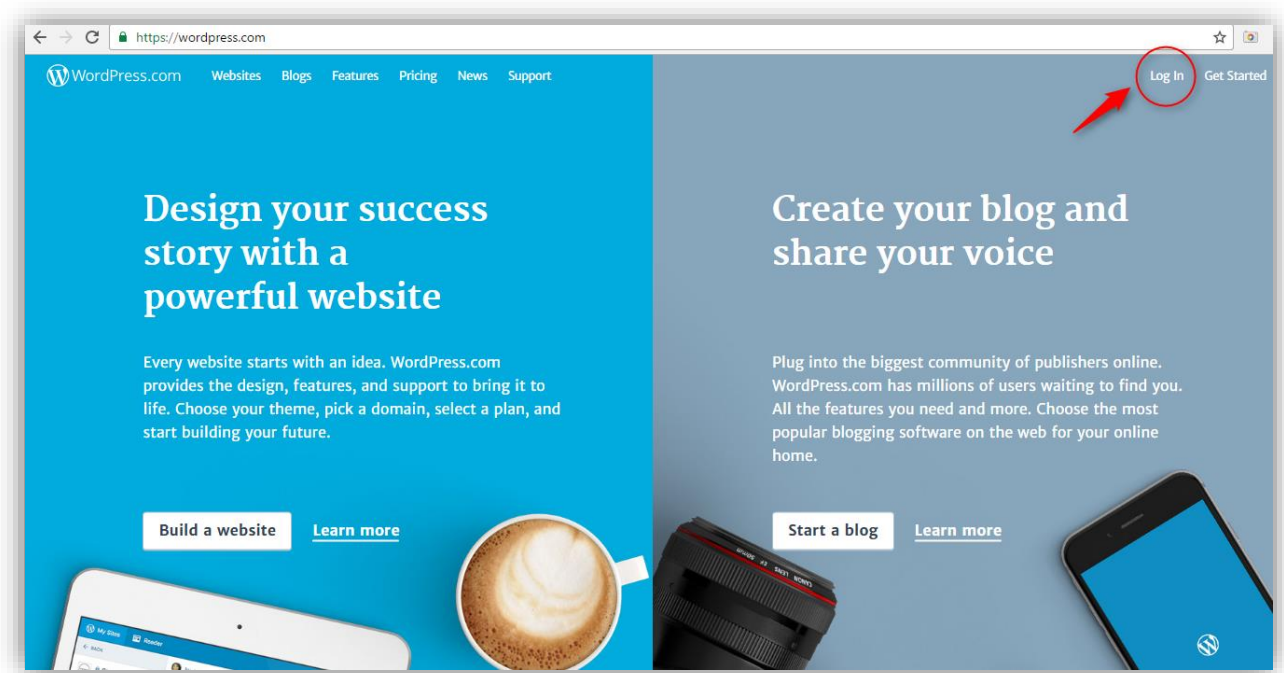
https://wordpress.com

WordPress.com Websites Blogs Features Pricing News Support

Log In Get Started

Design your success story with a powerful website

Every website starts with an idea. WordPress.com provides the design, features, and support to bring it to life. Choose your theme, pick a domain, select a plan, and start building your future.

Build a website Learn more

Create your blog and share your voice

Plug into the biggest community of publishers online. WordPress.com has millions of users waiting to find you. All the features you need and more. Choose the most popular blogging software on the web for your online home.

Start a blog Learn more

My Sites Reader

CANON LENS EF